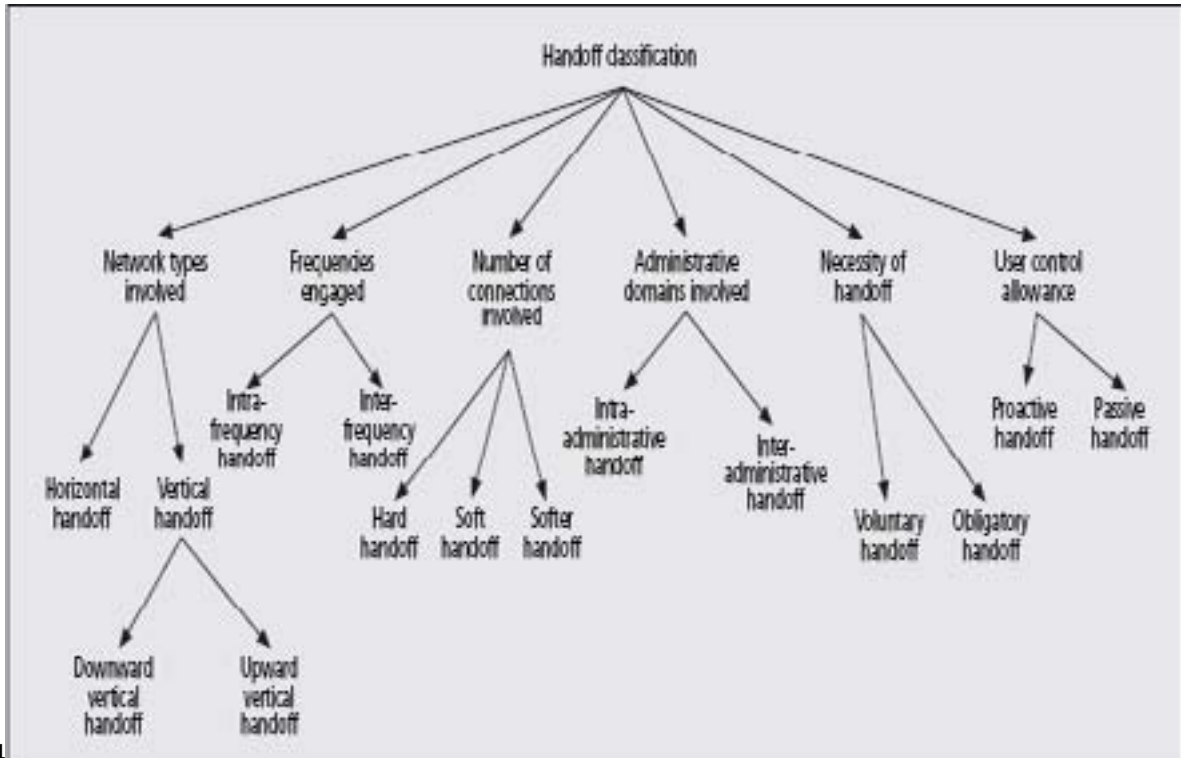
Handoff classification

Network types involved

Frequencies engaged

Number of connections involved

Administrative domains involved

Necessity of handoff

User control allowance

Horizontal handoff

Vertical handoff

Downward vertical handoff

Upward vertical handoff

Intra-frequency handoff

Inter-frequency handoff

Hard handoff

Soft handoff

Softer handoff

Intra-administrative handoff

Inter-administrative handoff

Voluntary handoff

Obligatory handoff

Proactive handoff

Passive handoff